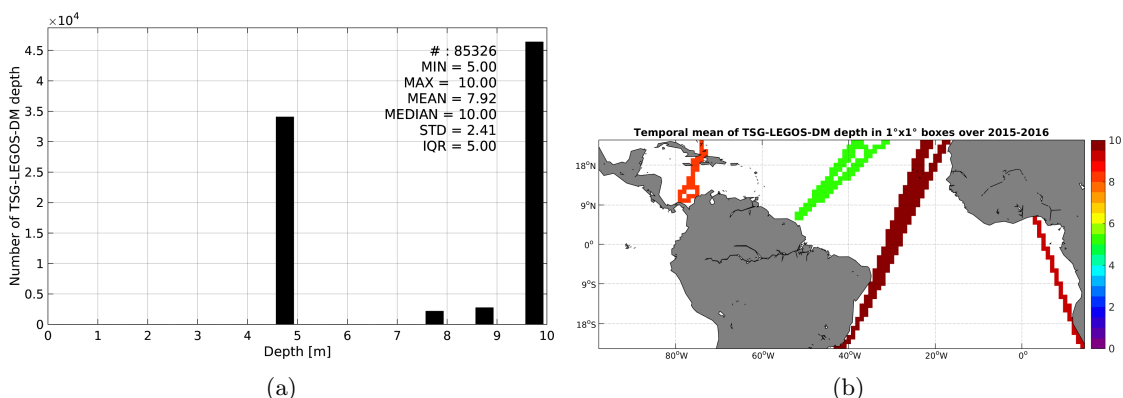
$\times 10^4$

4.5
4
3.5
3
2.5
2
1.5
1
0.5
0

Number of TSG-LEGOS-DM depth

# : 85326
MIN = 5.00
MAX = 10.00
MEAN = 7.92
MEDIAN = 10.00
STD = 2.41
IQR = 5.00

0 1 2 3 4 5 6 7 8 9 10

Depth [m]

(a)

Temporal mean of TSG-LEGOS-DM depth in 1°x1° boxes over 2015-2016

18°N
9°N
0°
9°S
18°S

80°W 60°W 40°W 20°W 0°

10
8
6
4
2
0

(b)